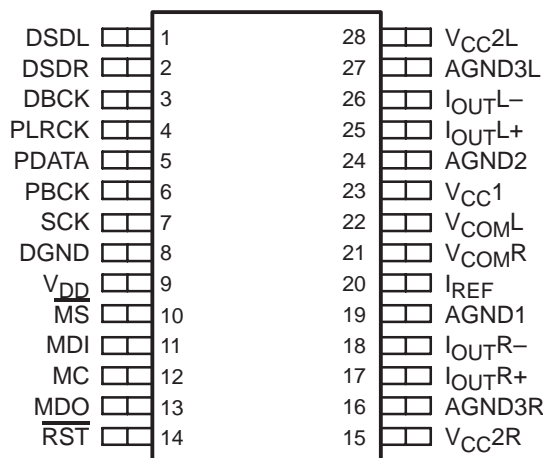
DSDL 1
DSDR 2
DBCK 3
PLRCK 4
PDATA 5
PBCK 6
SCK 7
DGND 8
$V_{DD}$ 9
$\overline{MS}$ 10
MDI 11
MC 12
MDO 13
$\overline{RST}$ 14

28 $V_{CC}2L$
27 AGND3L
26 $I_{OUT}L-$
25 $I_{OUT}L+$
24 AGND2
23 $V_{CC}1$
22 $V_{COM}L$
21 $V_{COM}R$
20 $I_{REF}$
19 AGND1
18 $I_{OUT}R-$
17 $I_{OUT}R+$
16 AGND3R
15 $V_{CC}2R$